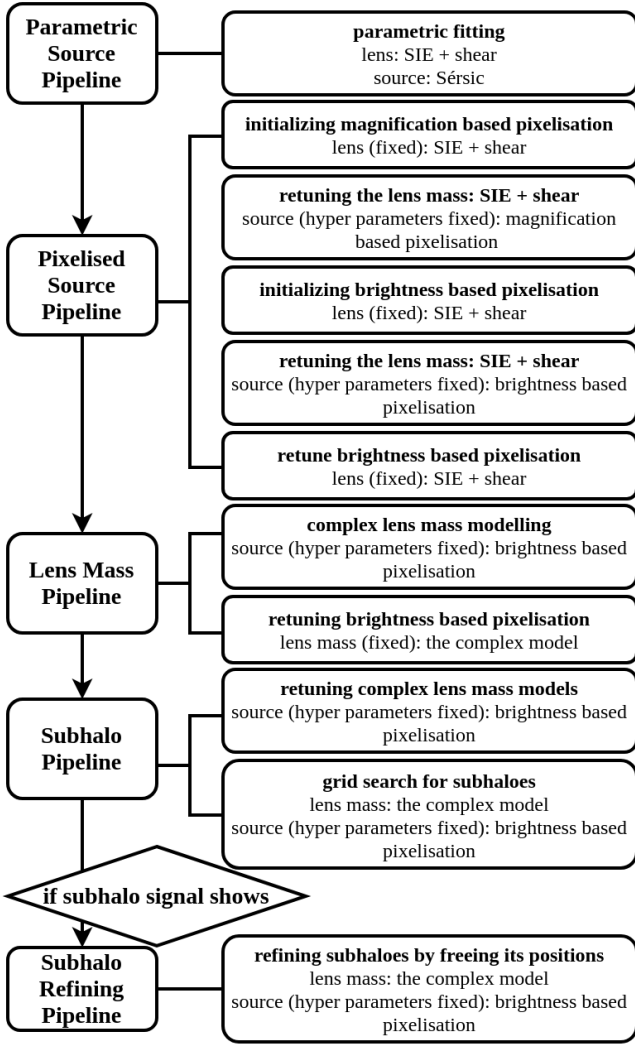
**Parametric Source Pipeline**

**parametric fitting**
lens: SIE + shear
source: Sérsic

**Pixelised Source Pipeline**

**initializing magnification based pixelisation**
lens (fixed): SIE + shear

**retuning the lens mass: SIE + shear**
source (hyper parameters fixed): magnification based pixelisation

**initializing brightness based pixelisation**
lens (fixed): SIE + shear

**retuning the lens mass: SIE + shear**
source (hyper parameters fixed): brightness based pixelisation

**retune brightness based pixelisation**
lens (fixed): SIE + shear

**Lens Mass Pipeline**

**complex lens mass modelling**
source (hyper parameters fixed): brightness based pixelisation

**retuning brightness based pixelisation**
lens mass (fixed): the complex model

**Subhalo Pipeline**

**retuning complex lens mass models**
source (hyper parameters fixed): brightness based pixelisation

**grid search for subhaloes**
lens mass: the complex model
source (hyper parameters fixed): brightness based pixelisation

**if subhalo signal shows**

**Subhalo Refining Pipeline**

**refining subhaloes by freeing its positions**
lens mass: the complex model
source (hyper parameters fixed): brightness based pixelisation